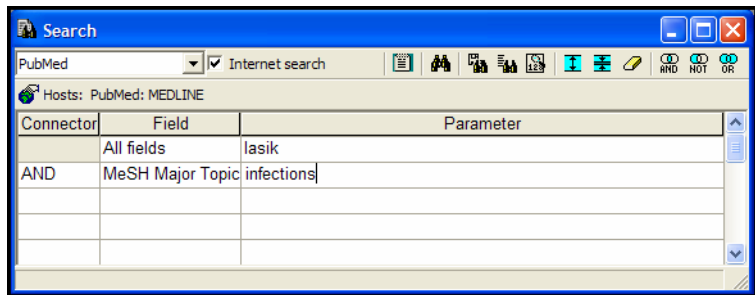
Search

PubMed

Internet search

AND NOT OR

Hosts: PubMed: MEDLINE

| Connector | Field | Parameter |
|---|---|---|
| | All fields | lasik |
| AND | MeSH Major Topic | infections |
| | | |
| | | |
| | | |